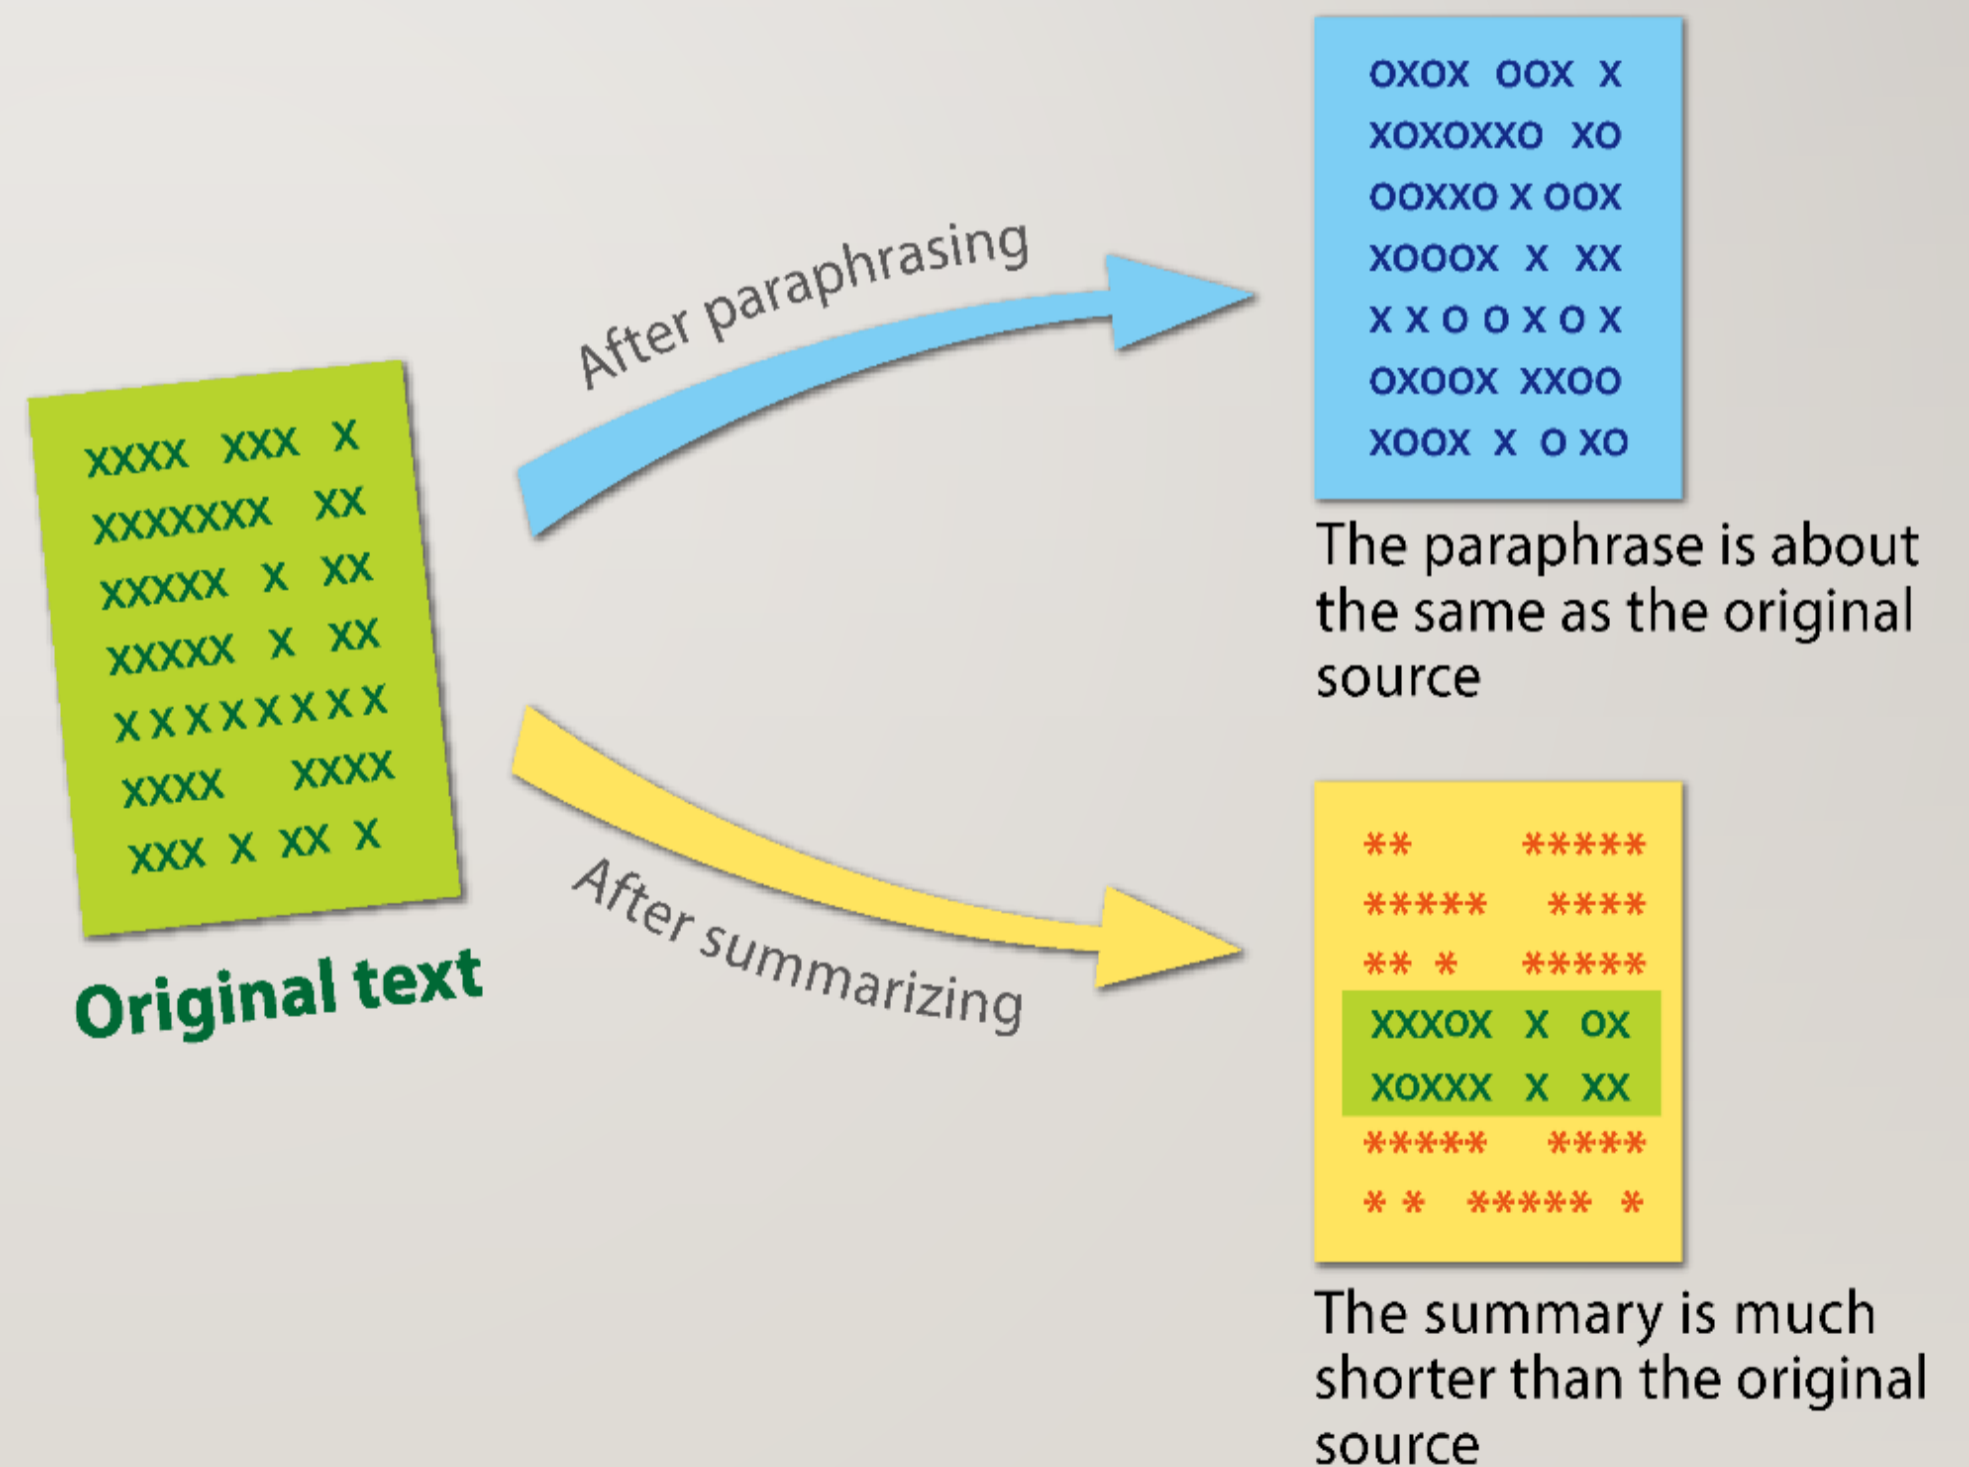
xxxx xxx x
xxxxxxx xx
xxxxx x xx
xxxxx x xx
x x x x x x x x
xxxx xxxx
xxx x xx x

Original text

After paraphrasing

oxox oox x
xoxoxxo xo
ooxxo x oox
xooox x xx
x x o o x o x
oxoox xxoo
xoox x o xo

The paraphrase is about the same as the original source

After summarizing

** *****
***** ****
** * *****
xxxox x ox
xoxxx x xx
***** ****
* * ***** *

The summary is much shorter than the original source